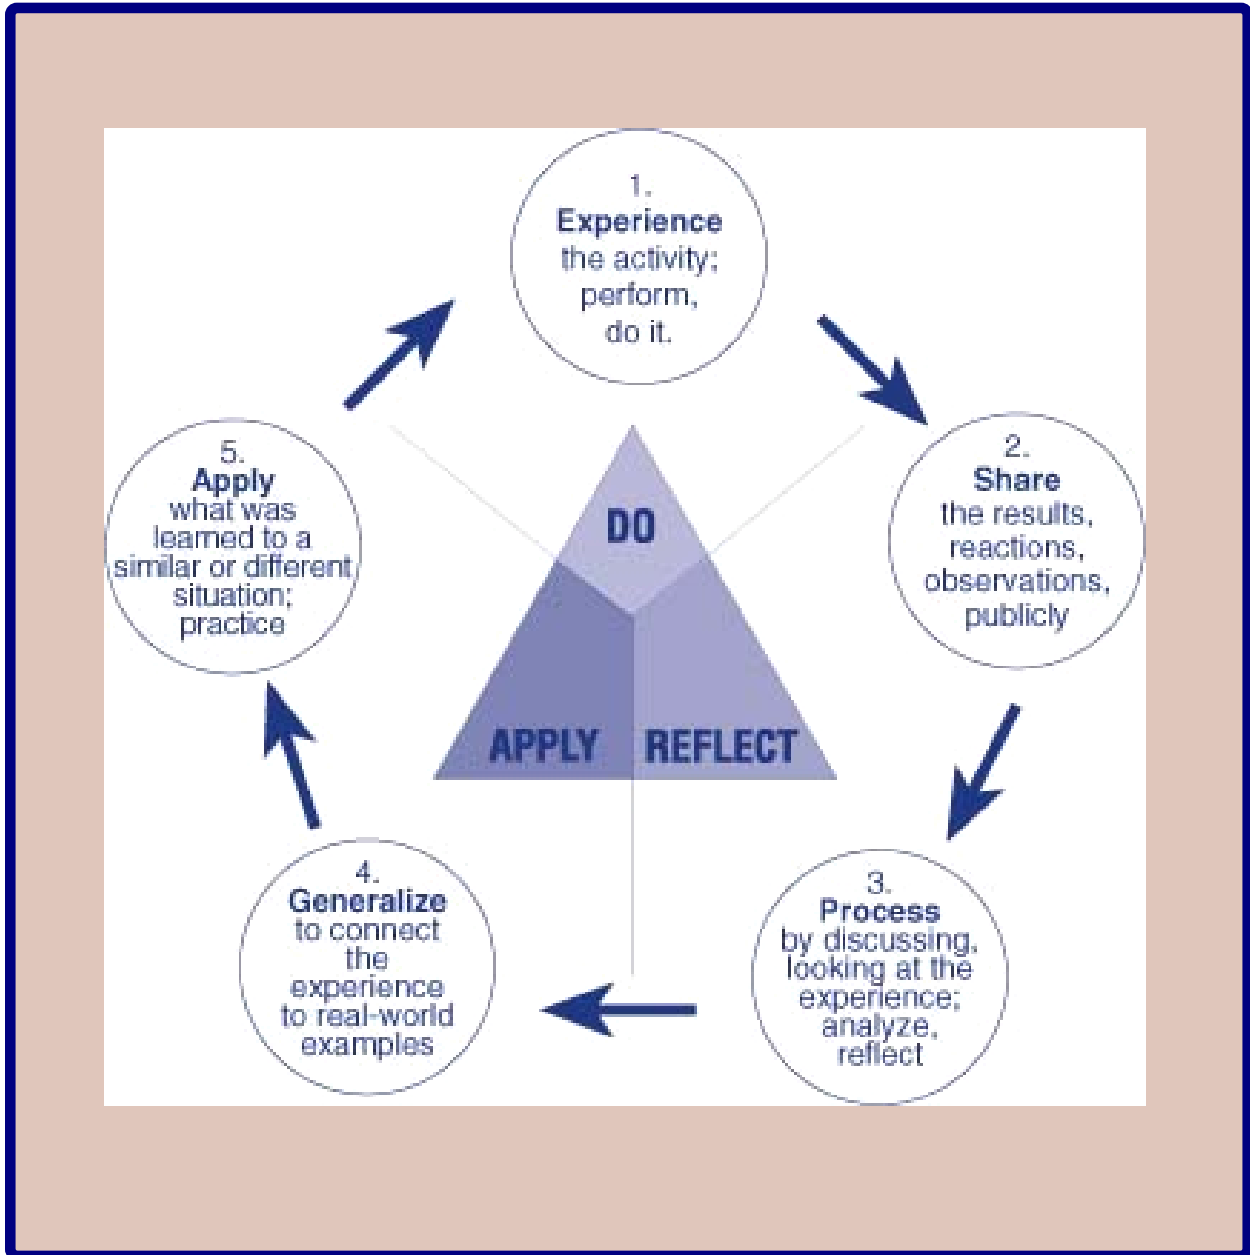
1.
Experience
the activity;
perform,
do it.

2.
Share
the results,
reactions,
observations,
publicly

3.
Process
by discussing,
looking at the
experience;
analyze,
reflect

4.
Generalize
to connect
the
experience
to real-world
examples

5.
Apply
what was
learned to a
similar or different
situation;
practice

DO

APPLY

REFLECT